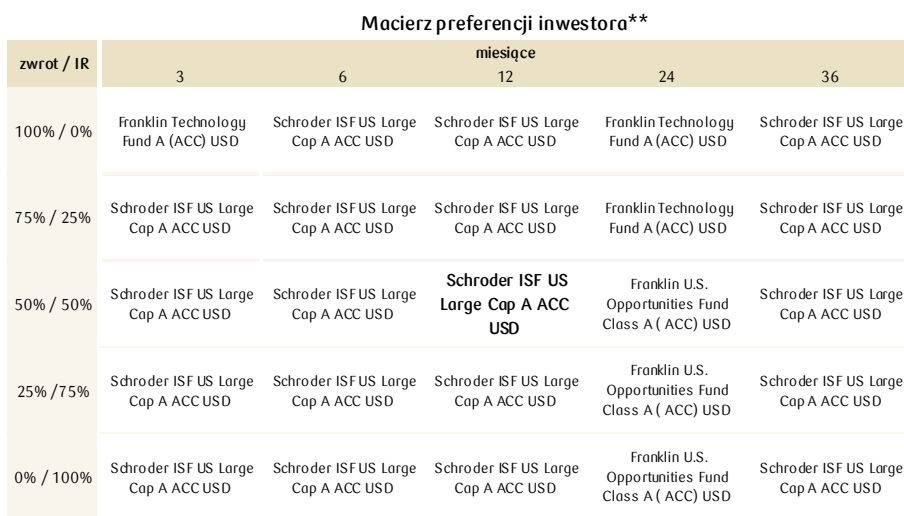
Macierz preferencji inwestora**

| zwrot / IR | miesiące 3 | 6 | 12 | 24 | 36 |
|---|---|---|---|---|---|
| 100% / 0% | Franklin Technology Fund A (ACC) USD | Schroder ISF US Large Cap A ACC USD | Schroder ISF US Large Cap A ACC USD | Franklin Technology Fund A (ACC) USD | Schroder ISF US Large Cap A ACC USD |
| 75% / 25% | Schroder ISF US Large Cap A ACC USD | Schroder ISF US Large Cap A ACC USD | Schroder ISF US Large Cap A ACC USD | Franklin Technology Fund A (ACC) USD | Schroder ISF US Large Cap A ACC USD |
| 50% / 50% | Schroder ISF US Large Cap A ACC USD | Schroder ISF US Large Cap A ACC USD | **Schroder ISF US Large Cap A ACC USD** | Franklin U.S. Opportunities Fund Class A ( ACC) USD | Schroder ISF US Large Cap A ACC USD |
| 25% /75% | Schroder ISF US Large Cap A ACC USD | Schroder ISF US Large Cap A ACC USD | Schroder ISF US Large Cap A ACC USD | Franklin U.S. Opportunities Fund Class A ( ACC) USD | Schroder ISF US Large Cap A ACC USD |
| 0% / 100% | Schroder ISF US Large Cap A ACC USD | Schroder ISF US Large Cap A ACC USD | Schroder ISF US Large Cap A ACC USD | Franklin U.S. Opportunities Fund Class A ( ACC) USD | Schroder ISF US Large Cap A ACC USD |